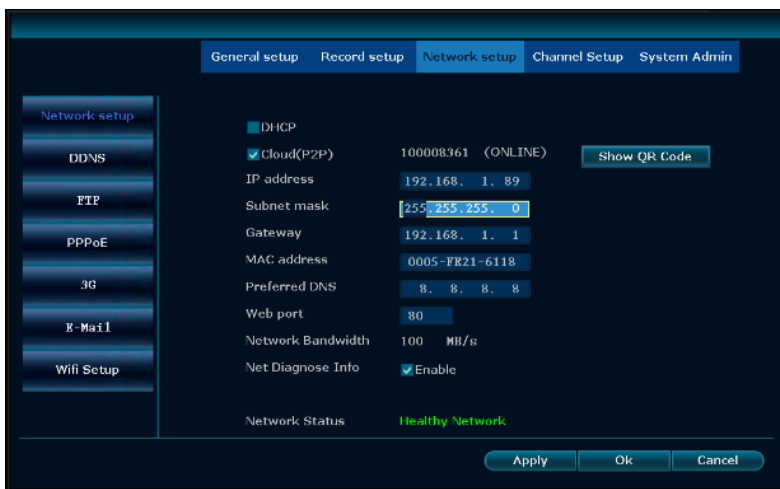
General setup Record setup Network setup Channel Setup System Admin

Network setup
DDNS
FTP
PPPoE
3G
E-Mail
Wifi Setup

DHCP
Cloud(P2P) 100008361 (ONLINE) Show QR Code
IP address 192.168. 1. 89
Subnet mask 255.255.255. 0
Gateway 192.168. 1. 1
MAC address 0005-FE21-6118
Preferred DNS 8. 8. 8. 8
Web port 80
Network Bandwidth 100 MB/s
Net Diagnose Info Enable

Network Status Healthy Network

Apply Ok Cancel